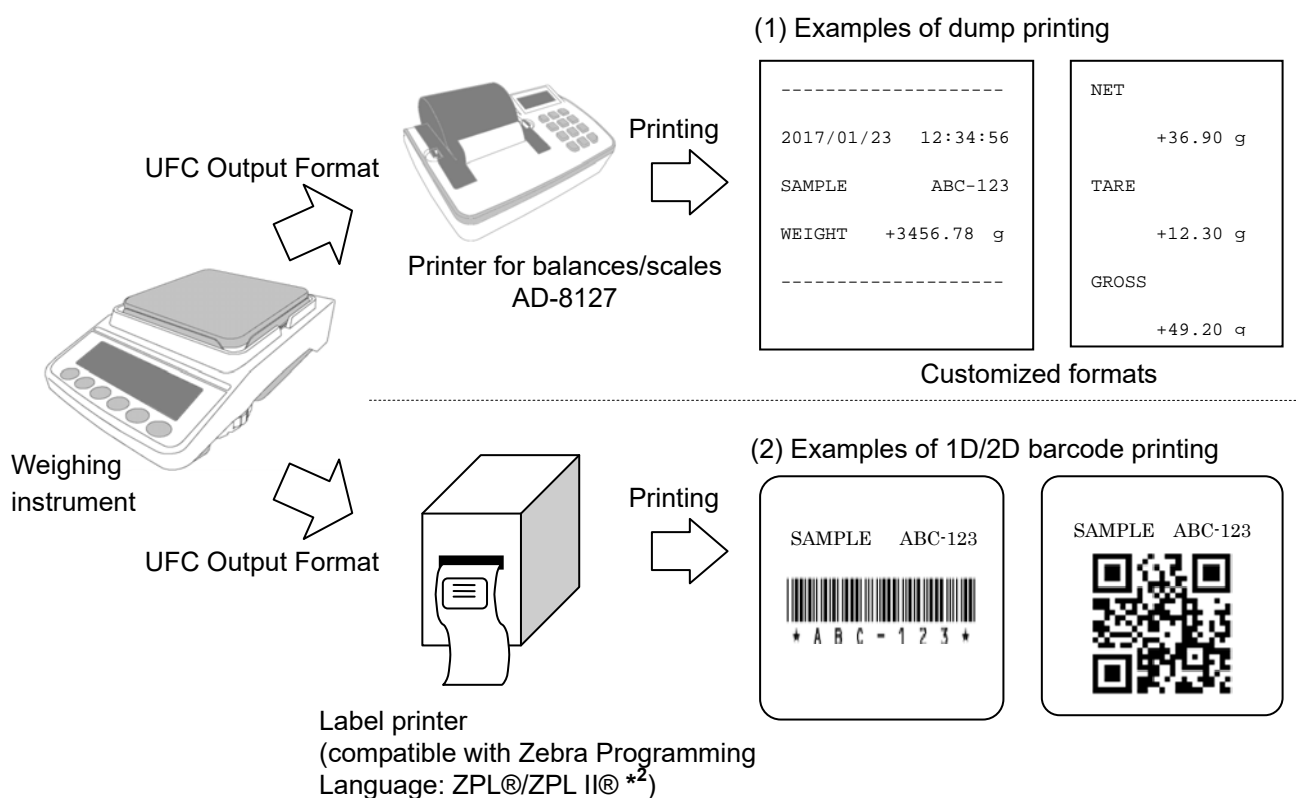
(1) Examples of dump printing

UFC Output Format

Printing

Printer for balances/scales AD-8127

--------------------

2017/01/23 12:34:56

SAMPLE ABC-123

WEIGHT +3456.78 g

--------------------

NET

+36.90 g

TARE

+12.30 g

GROSS

+49.20 g

Customized formats

Weighing instrument

(2) Examples of 1D/2D barcode printing

UFC Output Format

Printing

SAMPLE ABC-123

* A B C - 1 2 3 *

SAMPLE ABC-123

Label printer
(compatible with Zebra Programming Language: ZPL®/ZPL II® *$^2$)